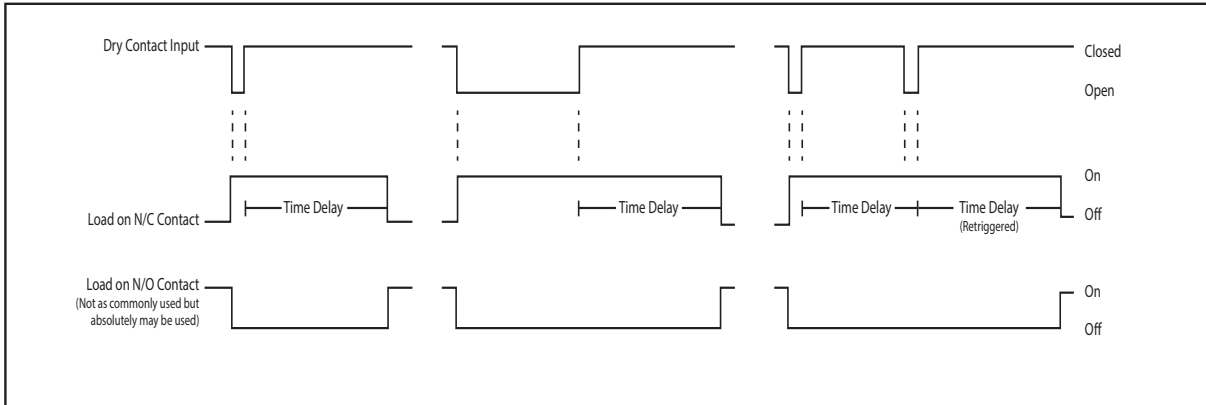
Dry Contact Input

Closed

Open

On

Load on N/C Contact

Time Delay

Time Delay

Time Delay

Time Delay
(Retriggered)

Off

Load on N/O Contact
(Not as commonly used but absolutely may be used)

On

Off